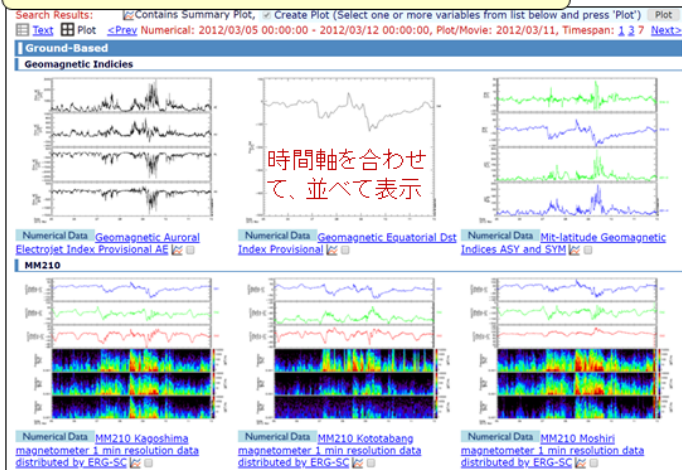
Search Results: Contains Summary Plot, Create Plot (Select one or more variables from list below and press 'Plot') Plot

Text Plot <Prev Numerical: 2012/03/05 00:00:00 - 2012/03/12 00:00:00, Plot/Movie: 2012/03/11, Timespan: 1 3 7 Next>

Ground-Based

Geomagnetic Indicies

時間軸を合わせて、並べて表示

Numerical Data Geomagnetic Auroral Electrojet Index Provisional AE

Numerical Data Geomagnetic Equatorial Dst Index Provisional

Numerical Data Mit-latitude Geomagnetic Indices ASY and SYM

MM210

Numerical Data MM210 Kagoshima magnetometer 1 min resolution data distributed by ERG-SC

Numerical Data MM210 Kototabang magnetometer 1 min resolution data distributed by ERG-SC

Numerical Data MM210 Moshiri magnetometer 1 min resolution data distributed by ERG-SC